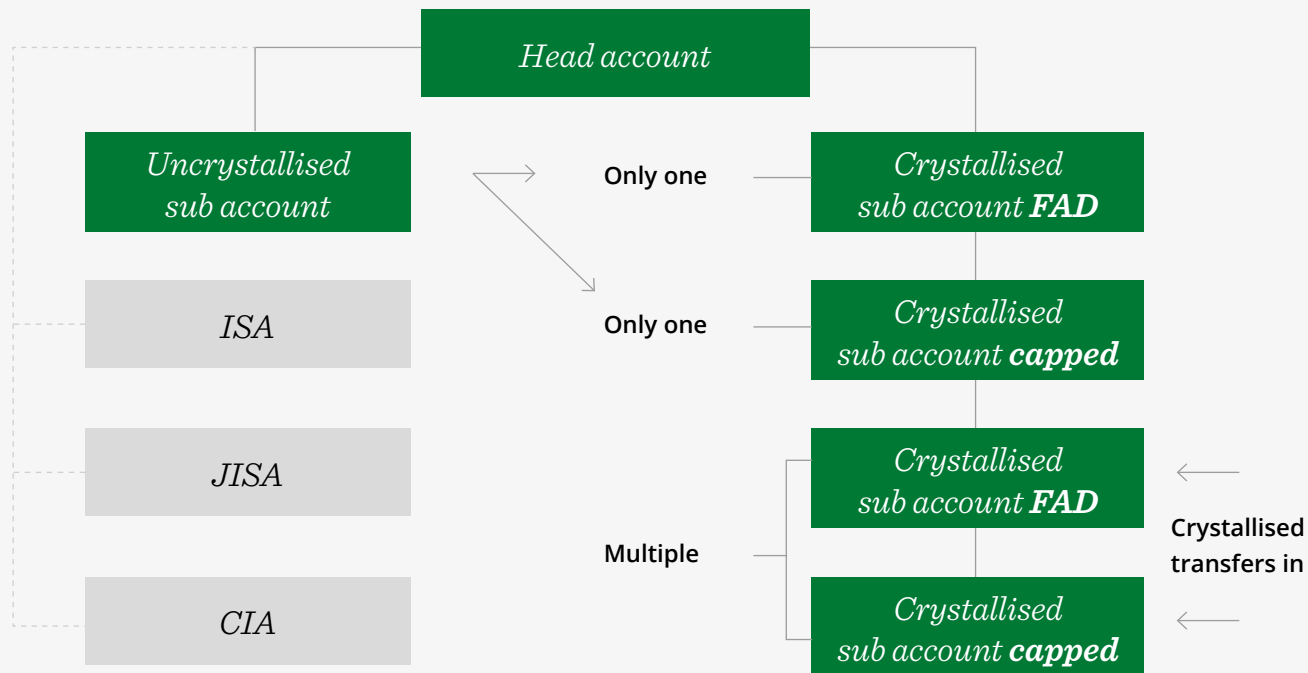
Head account

Uncrystallised sub account

ISA

JISA

CIA

Only one

Only one

Multiple

Crystallised sub account ***FAD***

Crystallised sub account ***capped***

Crystallised sub account ***FAD***

Crystallised sub account ***capped***

**Crystallised transfers in**